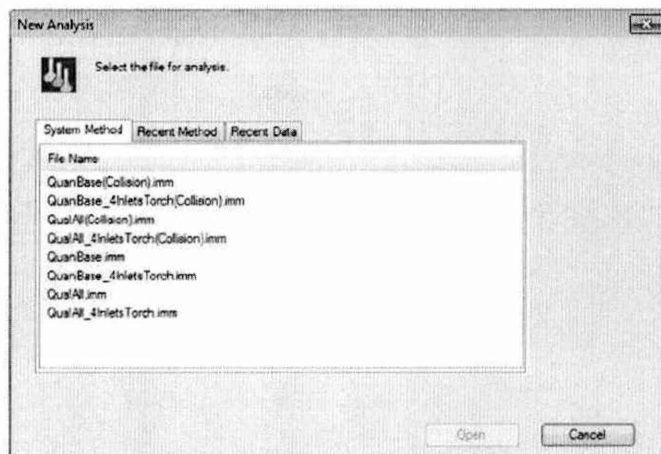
New Analysis

Select the file for analysis.

System Method | Recent Method | Recent Data

File Name
QuanBase(Collision).imm
QuanBase_4InletsTorch(Collision).imm
QualAll(Collision).imm
QualAll_4InletsTorch(Collision).imm
QuanBase.imm
QuanBase_4InletsTorch.imm
QualAll.imm
QualAll_4InletsTorch.imm

Open
Cancel